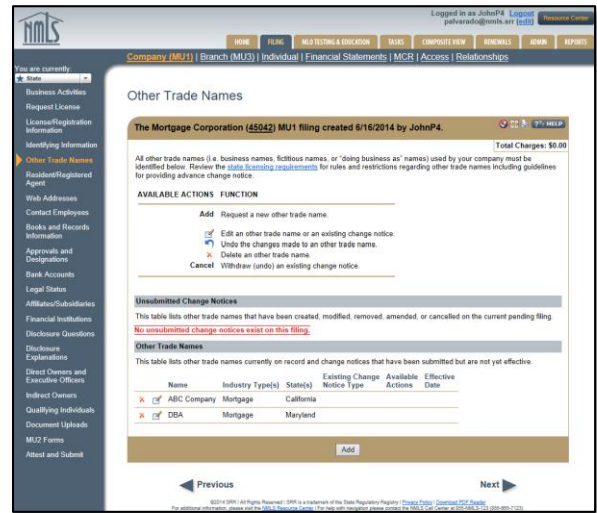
NMLS

Logged in as JohnP4. Logout
palvarado@nmls.srr (edit)
Resource Center

HOME | FILING | MLO TESTING & EDUCATION | TASKS | COMPOSITE VIEW | RENEWALS | ADMIN | REPORTS

Company (MU1) | Branch (MU3) | Individual | Financial Statements | MCR | Access | Relationships

You are currently:
State

Business Activities
Request License
License/Registration Information
Identifying Information
Other Trade Names
Resident/Registered Agent
Web Addresses
Contact Employees
Books and Records Information
Approvals and Designations
Bank Accounts
Legal Status
Affiliates/Subsidiaries
Financial Institutions
Disclosure Questions
Disclosure Explanations
Direct Owners and Executive Officers
Indirect Owners
Qualifying Individuals
Document Uploads
MU2 Forms
Attest and Submit

Other Trade Names

The Mortgage Corporation (45042) MU1 filing created 6/16/2014 by JohnP4.

HELP

Total Charges: $0.00

All other trade names (i.e. business names, fictitious names, or "doing business as" names) used by your company must be identified below. Review the state licensing requirements for rules and restrictions regarding other trade names including guidelines for providing advance change notice.

AVAILABLE ACTIONS FUNCTION

Add Request a new other trade name.

Edit an other trade name or an existing change notice.
Undo the changes made to an other trade name.
Delete an other trade name.
Cancel Withdraw (undo) an existing change notice.

Unsubmitted Change Notices

This table lists other trade names that have been created, modified, removed, amended, or cancelled on the current pending filing.

No unsubmitted change notices exist on this filing.

Other Trade Names

This table lists other trade names currently on record and change notices that have been submitted but are not yet effective.

| | Name | Industry Type(s) | State(s) | Existing Change Notice Type | Available Actions | Effective Date |
|---|---|---|---|---|---|---|
| | ABC Company | Mortgage | California | | | |
| | DBA | Mortgage | Maryland | | | |

Add

Previous

Next

©2014 SRR | All Rights Reserved | SRR is a trademark of the State Regulatory Registry | Privacy Policy | Download PDF Reader
For additional information, please visit the NMLS Resource Center | For help with navigation please contact the NMLS Call Center at 240-NMLS-123 (855-665-7123)